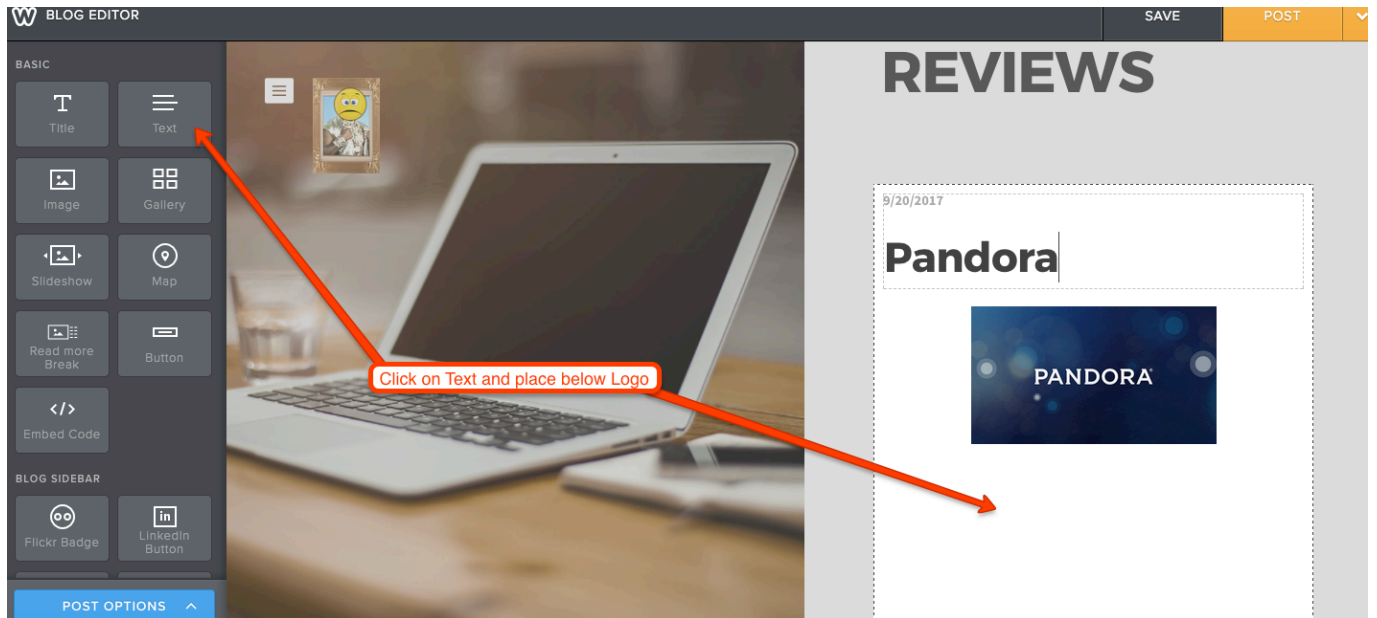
BLOG EDITOR

SAVE

POST

BASIC

Title

Text

Image

Gallery

Slideshow

Map

Read more Break

Button

Embed Code

BLOG SIDEBAR

Flickr Badge

LinkedIn Button

POST OPTIONS

REVIEWS

9/20/2017

Pandora

PANDORA

Click on Text and place below Logo